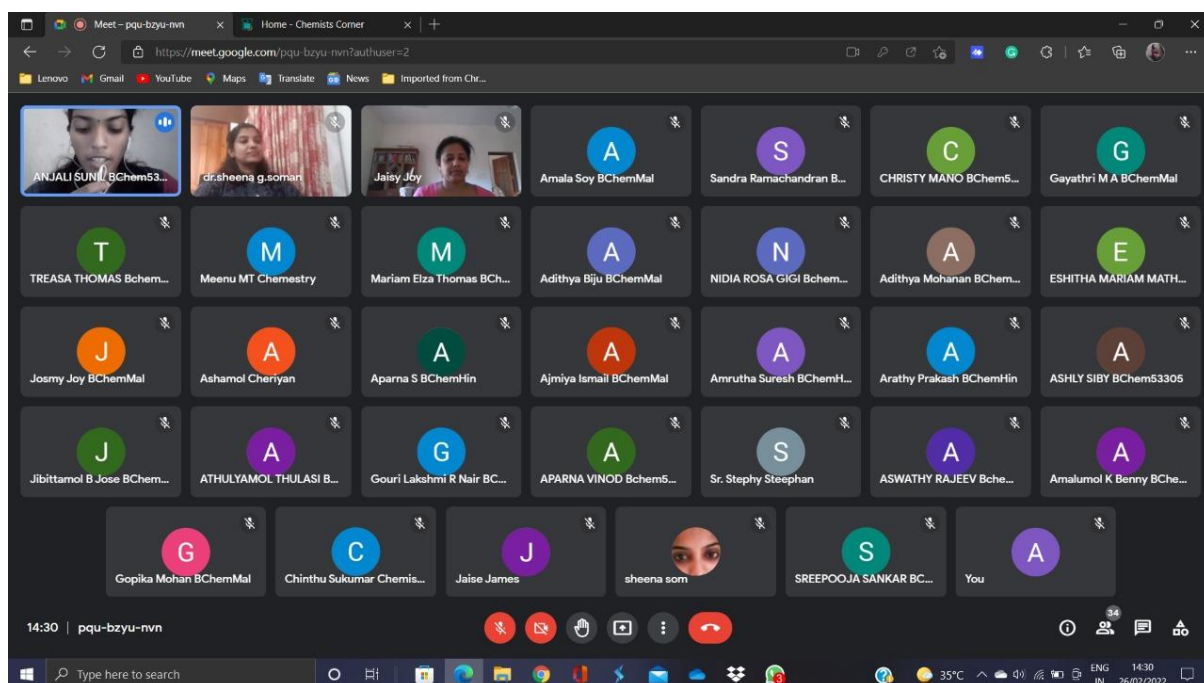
Meet – pqu-bzyu-nvn × Home - Chemists Corner × +

https://meet.google.com/pqu-bzyu-nvn?authuser=2

Lenovo Gmail YouTube Maps Translate News Imported from Chr...

ANJALI SUNIL BChem53...
dr.sheena g.soman
Jaisy Joy
A Amala Soy BChemMal
S Sandra Ramachandran B...
C CHRISTY MANO BChem5...
G Gayathri M A BChemMal
T TREASA THOMAS Bchem...
M Meenu MT Chemestry
M Mariam Elza Thomas BCh...
A Adithya Biju BChemMal
N NIDIA ROSA GIGI Bchem...
A Adithya Mohanan BChem...
E ESHITHA MARIAM MATH...
J Josmy Joy BChemMal
A Ashamol Cheriyan
A Aparna S BChemHin
A Ajmiya Ismail BChemMal
A Amrutha Suresh BChemH...
A Arathy Prakash BChemHin
A ASHLY SIBY BChem53305
J Jibittamol B Jose BChem...
A ATHULYAMOL THULASI B...
G Gouri Lakshmi R Nair BC...
A APARNA VINOD Bchem5...
S Sr. Stephy Steephan
A ASWATHY RAJEEV Bche...
A Amalumol K Benny BChe...
G Gopika Mohan BChemMal
C Chinthu Sukumar Chemis...
J Jaise James
sheena som
S SREEPOOJA SANKAR BC...
A You

14:30 | pqu-bzyu-nvn

34

Type here to search

35°C ENG IN 14:30 26/02/2022